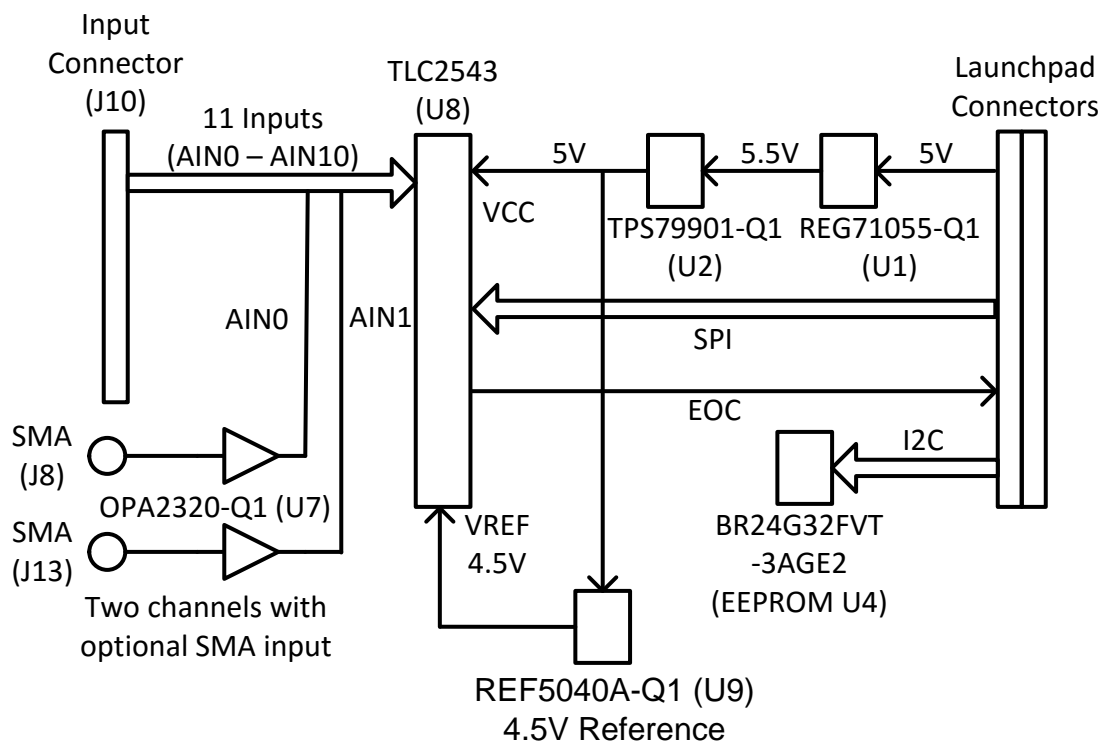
Input Connector (J10)

11 Inputs (AIN0 – AIN10)

TLC2543 (U8)

5V

5.5V

5V

Launchpad Connectors

VCC

TPS79901-Q1 (U2)

REG71055-Q1 (U1)

AIN0

AIN1

SPI

EOC

SMA (J8)

I2C

OPA2320-Q1 (U7)

SMA (J13)

VREF 4.5V

BR24G32FVT -3AGE2 (EEPROM U4)

Two channels with optional SMA input

REF5040A-Q1 (U9) 4.5V Reference